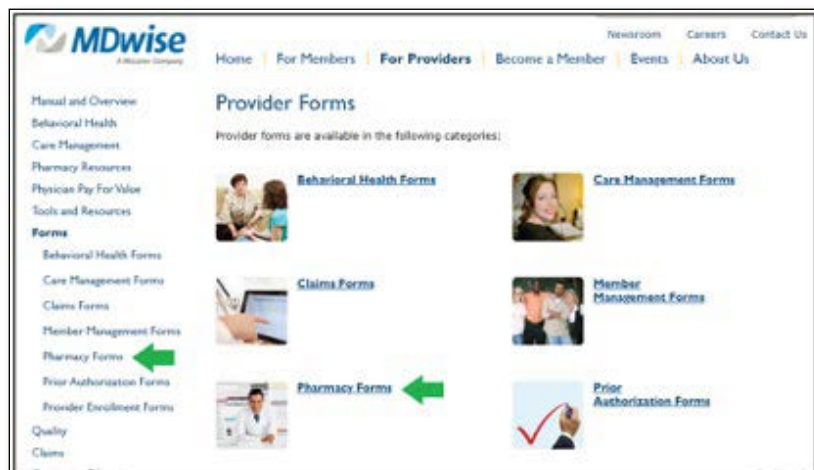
MDwise
A McLaren Company

Newsroom Careers Contact Us

Home | For Members | For Providers | Become a Member | Events | About Us

Manual and Overview
Behavioral Health
Care Management
Pharmacy Resources
Physician Pay For Value
Tools and Resources
Forms
Behavioral Health Forms
Care Management Forms
Claims Forms
Member Management Forms
Pharmacy Forms
Prior Authorization Forms
Provider Enrollment Forms
Quality
Claims

Provider Forms

Provider forms are available in the following categories:

Behavioral Health Forms

Care Management Forms

Claims Forms

Member Management Forms

Pharmacy Forms

Prior Authorization Forms